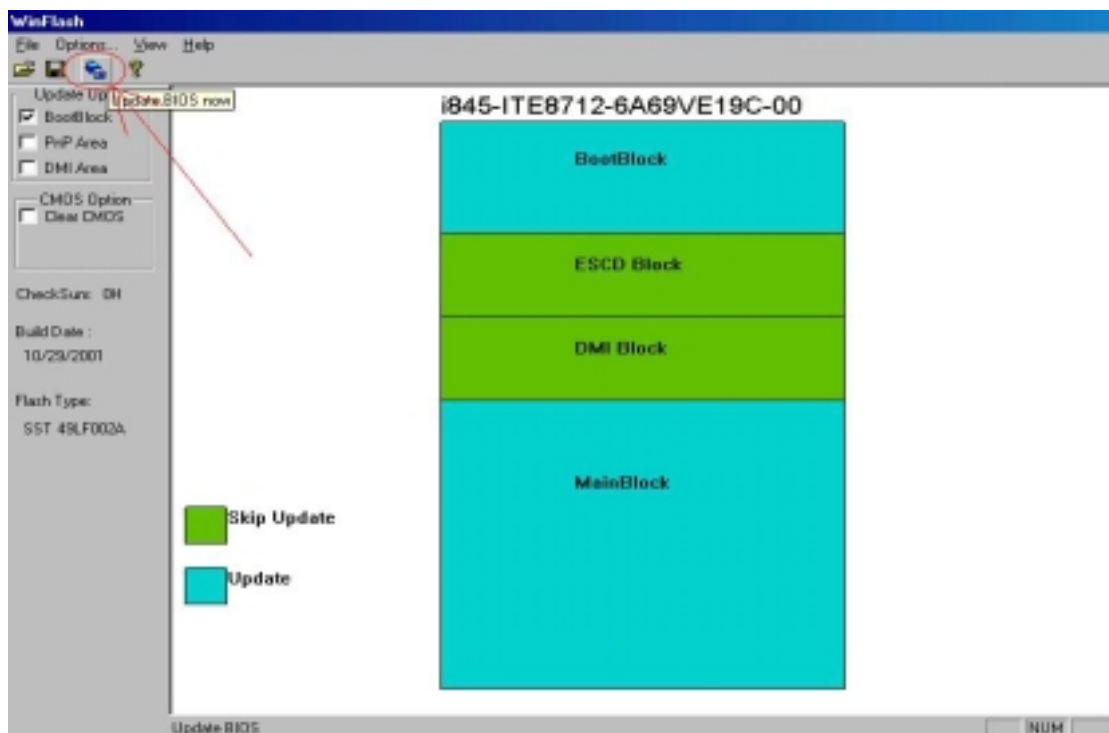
WinFlash

File Options... View Help

Update Up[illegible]
Update BIOS now

BootBlock
PnP Area
DMI Area

CMOS Option
Clear CMOS

CheckSum: 0H

Build Date :
10/29/2001

Flash Type:
SST 49LF002A

i845-ITE8712-6A69VE19C-00

BootBlock

ESCD Block

DMI Block

MainBlock

Skip Update

Update

Update BIOS

NUM